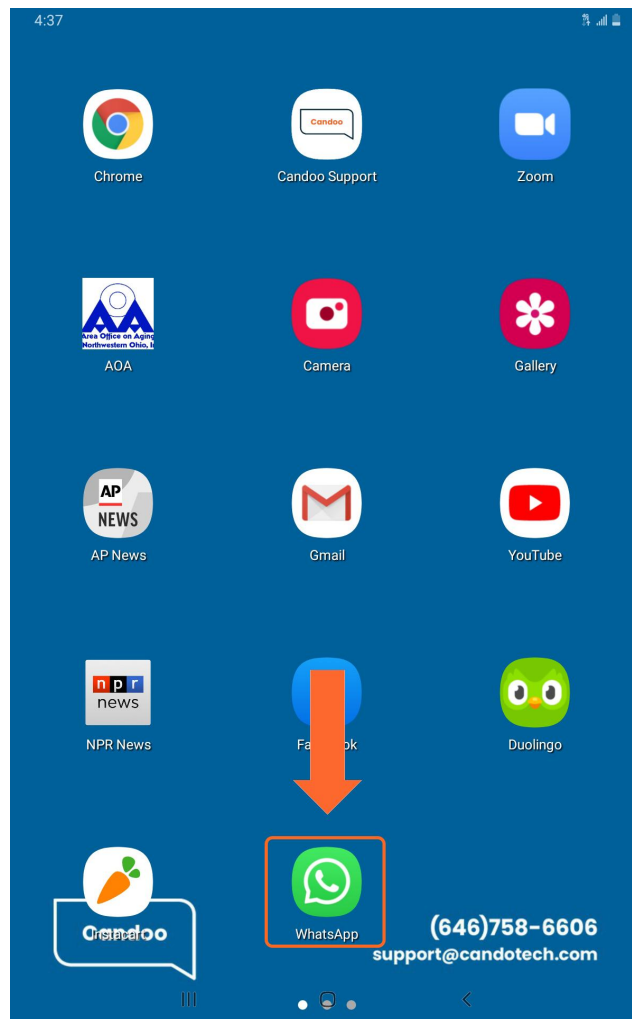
4:37

Chrome

Candoo

Candoo Support

Zoom

Area Office on Aging Northwestern Ohio, I

AOA

Camera

Gallery

AP NEWS

AP News

Gmail

YouTube

npr news

NPR News

Fa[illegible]ok

Duolingo

Instacart

Candoo

WhatsApp

(646)758-6606
support@candotech.com